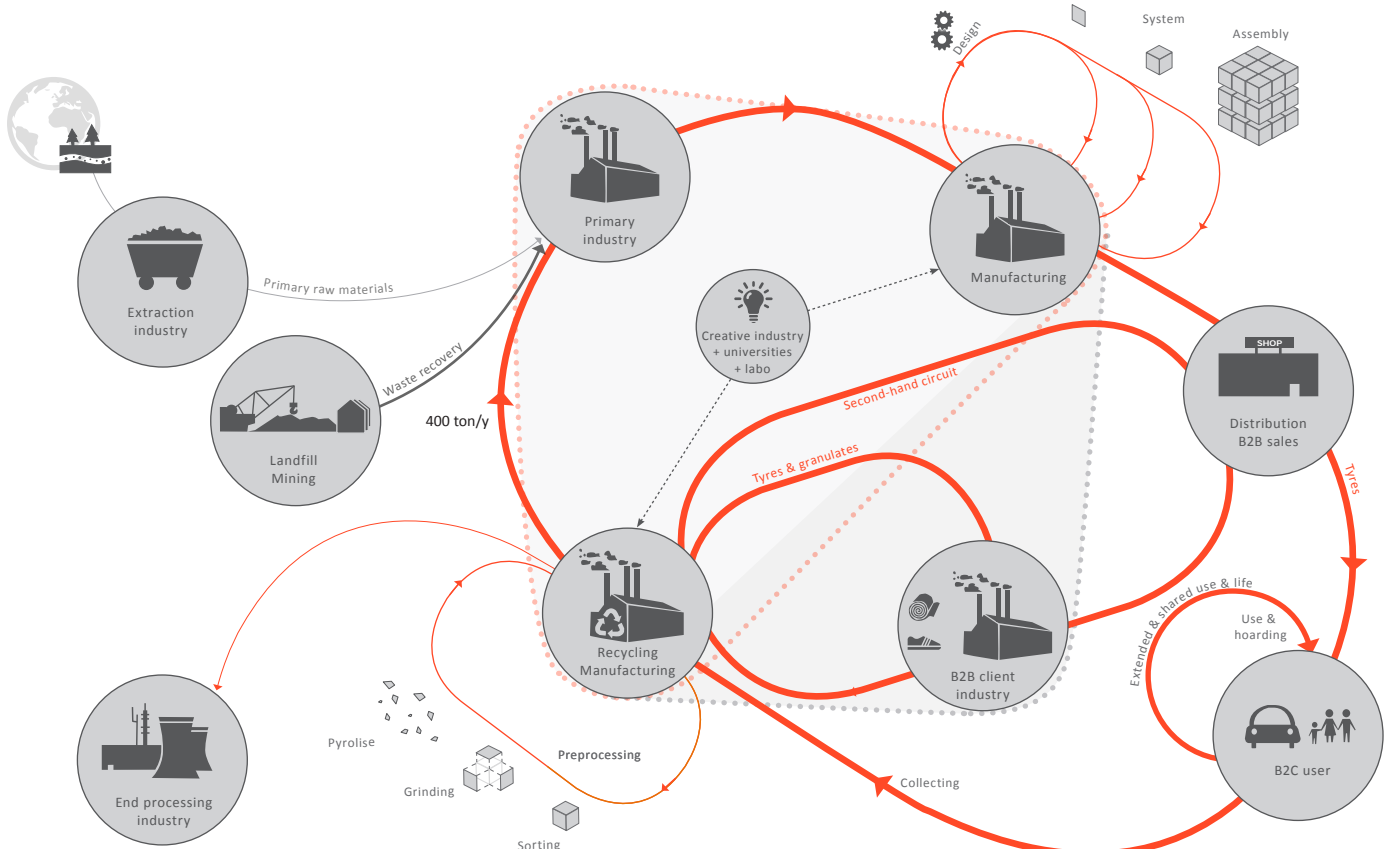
Design

System

Assembly

Primary industry

Manufacturing

Extraction industry

Primary raw materials

Waste recovery

Creative industry + universities + labo

Landfill Mining

400 ton/y

Second-hand circuit

SHOP

Distribution B2B sales

Tyres & granulates

Tyres

Extended & shared use & life

Use & hoarding

Recycling Manufacturing

B2B client industry

B2C user

End processing industry

Pyrolise

Preprocessing

Grinding

Sorting

Collecting